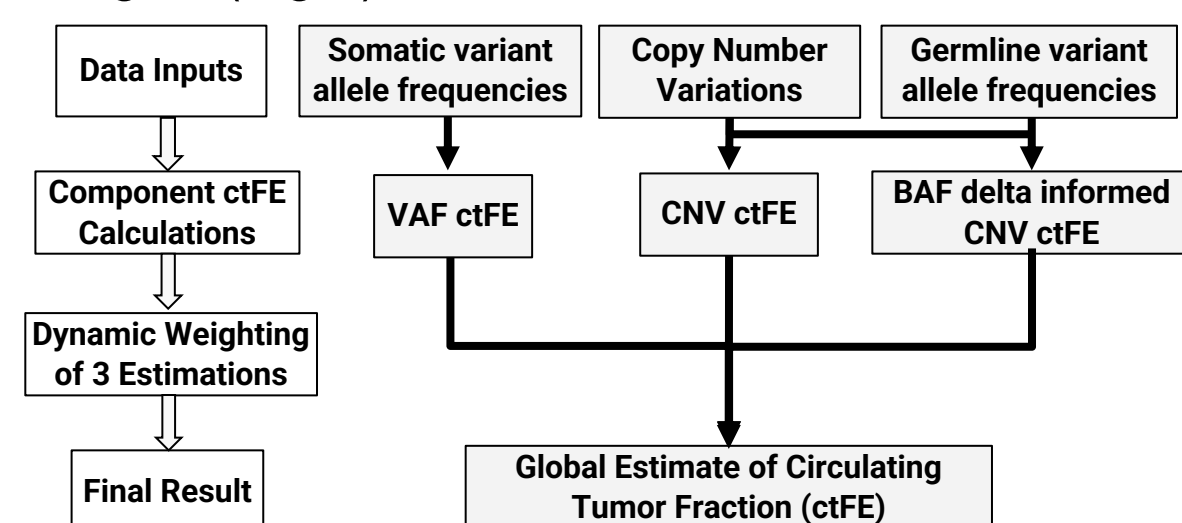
Data Inputs

Component ctFE Calculations

Dynamic Weighting of 3 Estimations

Final Result

Somatic variant allele frequencies

Copy Number Variations

Germline variant allele frequencies

VAF ctFE

CNV ctFE

BAF delta informed CNV ctFE

Global Estimate of Circulating Tumor Fraction (ctFE)